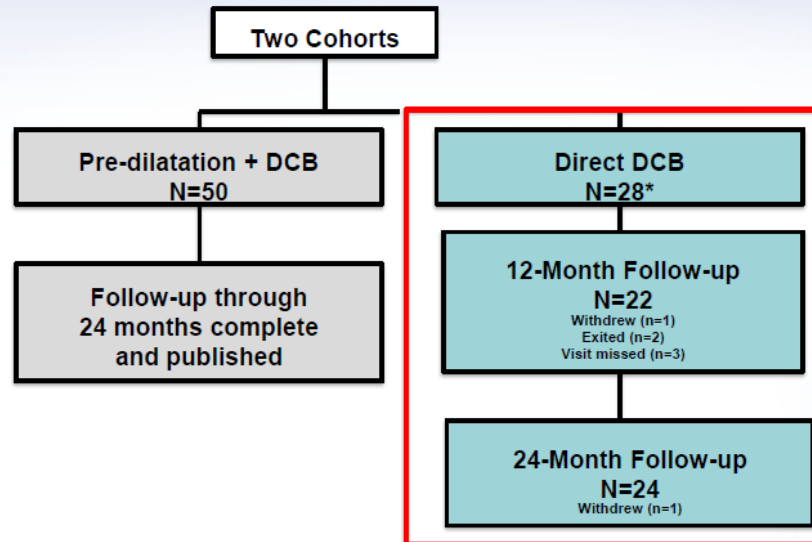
Two Cohorts

Pre-dilatation + DCB
N=50

Follow-up through 24 months complete and published

Direct DCB
N=28*

12-Month Follow-up
N=22
Withdrew (n=1)
Exited (n=2)
Visit missed (n=3)

24-Month Follow-up
N=24
Withdrew (n=1)